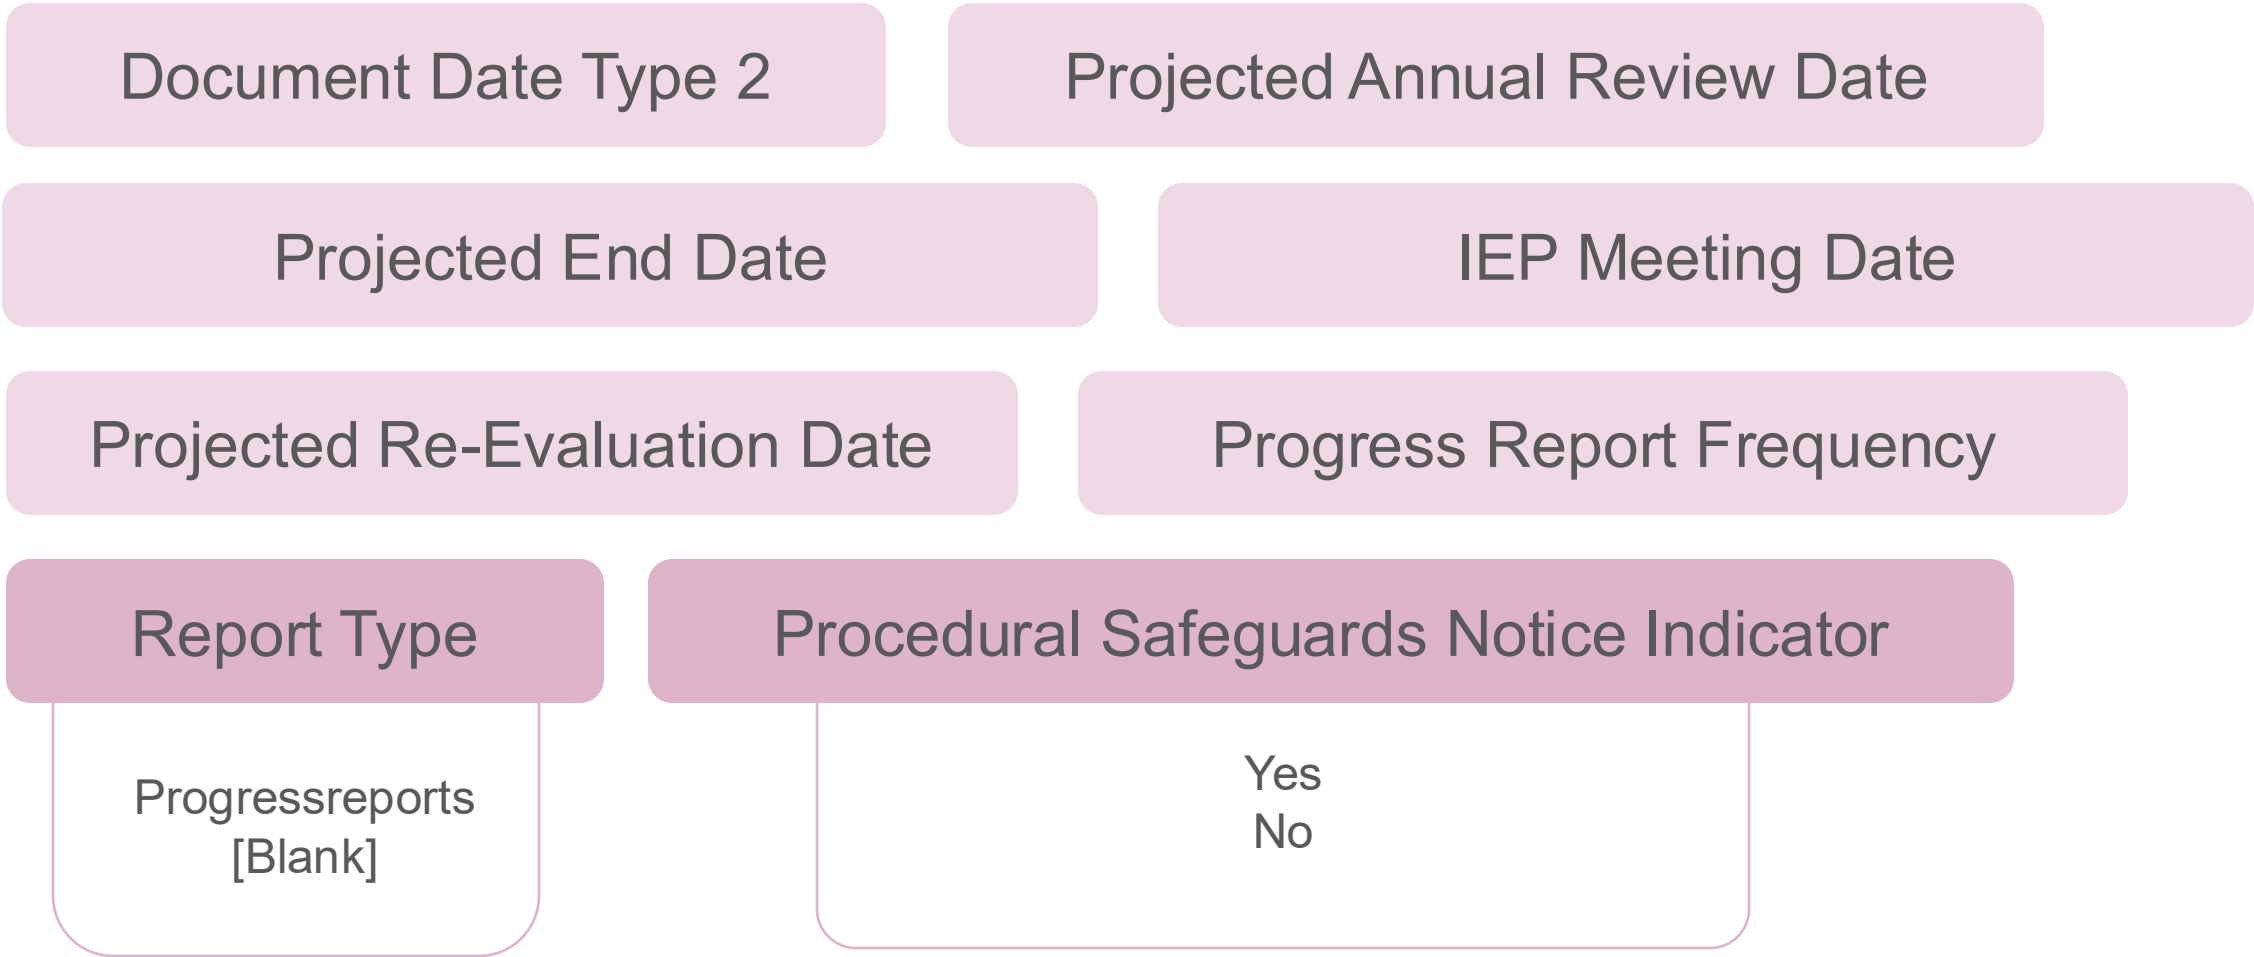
Document Date Type 2

Projected Annual Review Date

Projected End Date

IEP Meeting Date

Projected Re-Evaluation Date

Progress Report Frequency

Report Type

Progressreports
[Blank]

Procedural Safeguards Notice Indicator

Yes
No